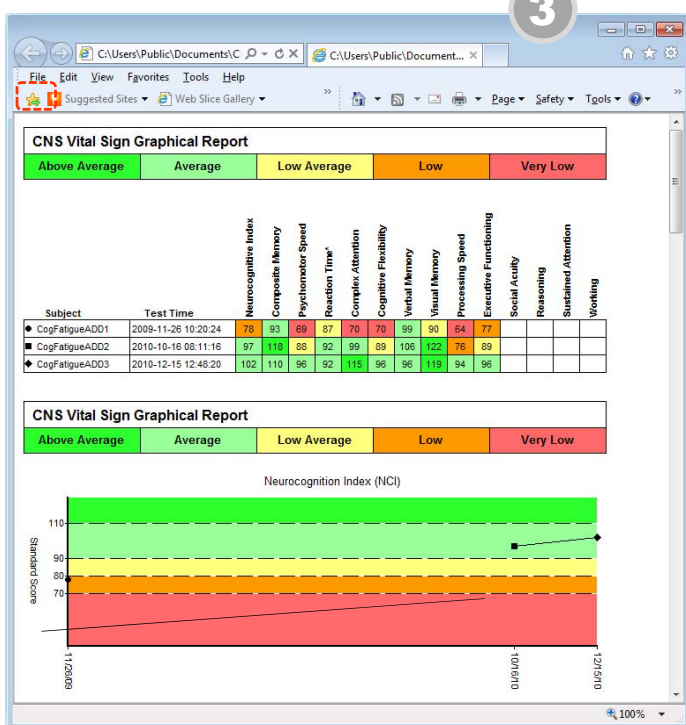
3

C:\Users\Public\Documents\C
C:\Users\Public\Document... ×

File Edit View Favorites Tools Help

Suggested Sites ▾ Web Slice Gallery ▾ Page ▾ Safety ▾ Tools ▾

CNS Vital Sign Graphical Report

| Above Average | Average | Low Average | Low | Very Low |
|---|---|---|---|---|

| Subject | Test Time | Neurocognitive Index | Composite Memory | Psychomotor Speed | Reaction Time* | Complex Attention | Cognitive Flexibility | Verbal Memory | Visual Memory | Processing Speed | Executive Functioning | Social Acuity | Reasoning | Sustained Attention | Working |
|---|---|---|---|---|---|---|---|---|---|---|---|---|---|---|---|
| ◆ CogFatigueADD1 | 2009-11-26 10:20:24 | 78 | 93 | 69 | 87 | 70 | 70 | 99 | 90 | 64 | 77 | | | | |
| ■ CogFatigueADD2 | 2010-10-16 08:11:16 | 97 | 118 | 88 | 92 | 99 | 89 | 106 | 122 | 76 | 89 | | | | |
| ◆ CogFatigueADD3 | 2010-12-15 12:48:20 | 102 | 110 | 96 | 92 | 115 | 96 | 96 | 119 | 94 | 96 | | | | |

CNS Vital Sign Graphical Report

| Above Average | Average | Low Average | Low | Very Low |
|---|---|---|---|---|

Neurocognition Index (NCI)

Standard Score

110
90
80
70

11/26/09
10/16/10
12/15/10

100%